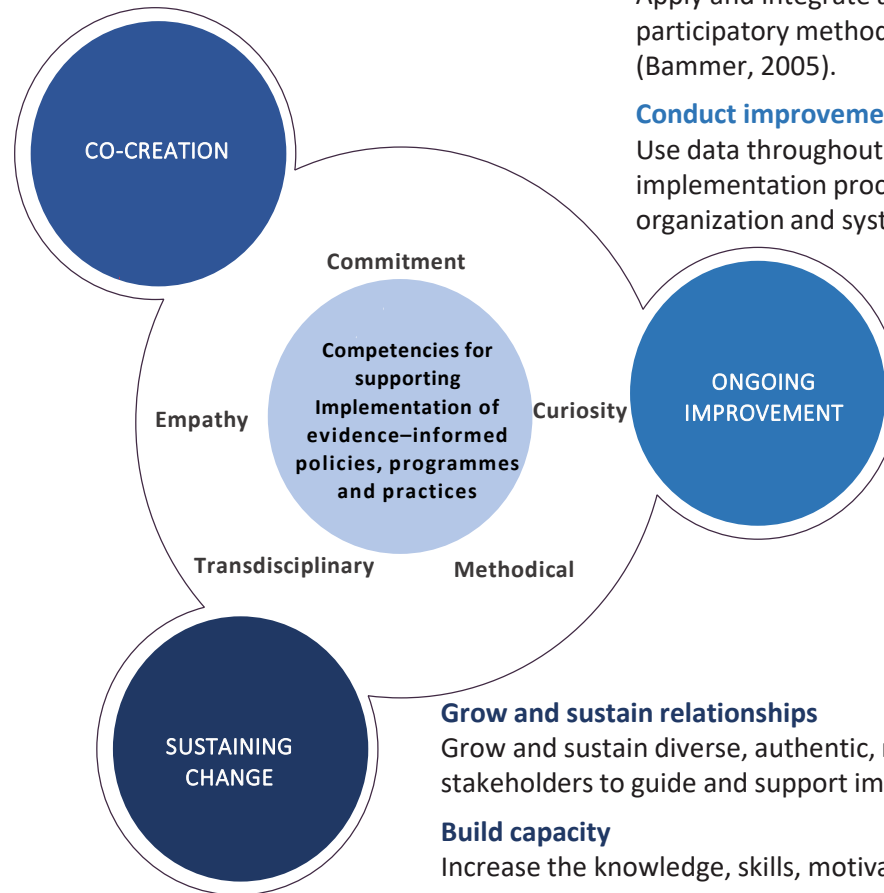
Apply and integrate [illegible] participatory metho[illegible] (Bammer, 2005).

Conduct improveme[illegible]
Use data throughout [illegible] implementation proc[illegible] organization and syst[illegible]

CO-CREATION

Commitment

Competencies for supporting Implementation of evidence–informed policies, programmes and practices

Empathy

Curiosity

ONGOING IMPROVEMENT

Transdisciplinary

Methodical

SUSTAINING CHANGE

Grow and sustain relationships
Grow and sustain diverse, authentic, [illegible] stakeholders to guide and support im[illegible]

Build capacity
Increase the knowledge, skills, motiva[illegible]